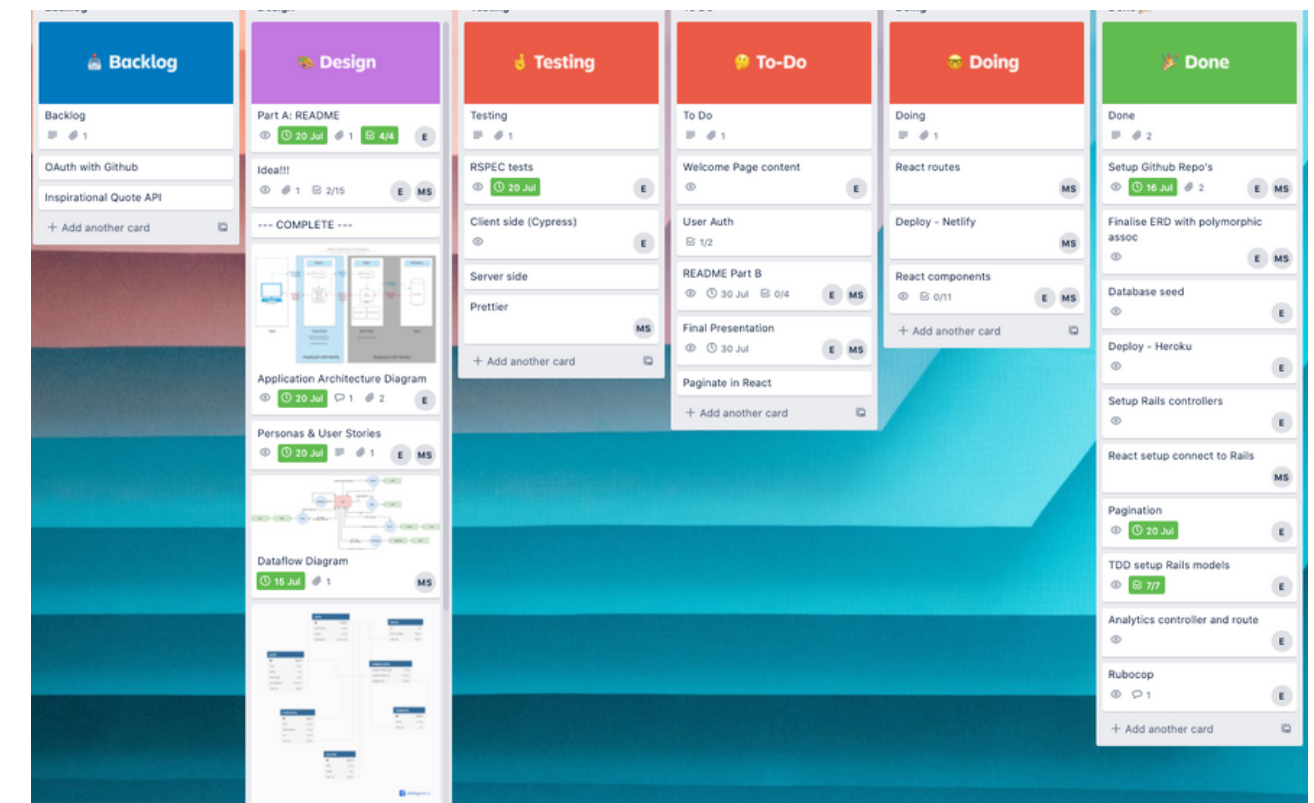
Backlog

Backlog
1

OAuth with Github

Inspirational Quote API

+ Add another card

Design

Part A: README
20 Jul 1 4/4 E

Idea!!!
1 2/15 E MS

--- COMPLETE ---

Application Architecture Diagram
20 Jul 1 2 E

Personas & User Stories
20 Jul 1 E MS

Dataflow Diagram
15 Jul 1 MS

Testing

Testing
1

RSPEC tests
20 Jul E

Client side (Cypress)
E

Server side

Prettier
MS

+ Add another card

To-Do

To Do
1

Welcome Page content
E

User Auth
1/2

README Part B
30 Jul 0/4 E MS

Final Presentation
30 Jul E MS

Paginate in React

+ Add another card

Doing

Doing
1

React routes
MS

Deploy - Netlify
MS

React components
0/11 E MS

+ Add another card

Done

Done
2

Setup Github Repo's
16 Jul 2 E MS

Finalise ERD with polymorphic assoc
E MS

Database seed
E

Deploy - Heroku
E

Setup Rails controllers
E

React setup connect to Rails
MS

Pagination
20 Jul E

TDD setup Rails models
7/7 E

Analytics controller and route
E

Rubocop
1 E

+ Add another card